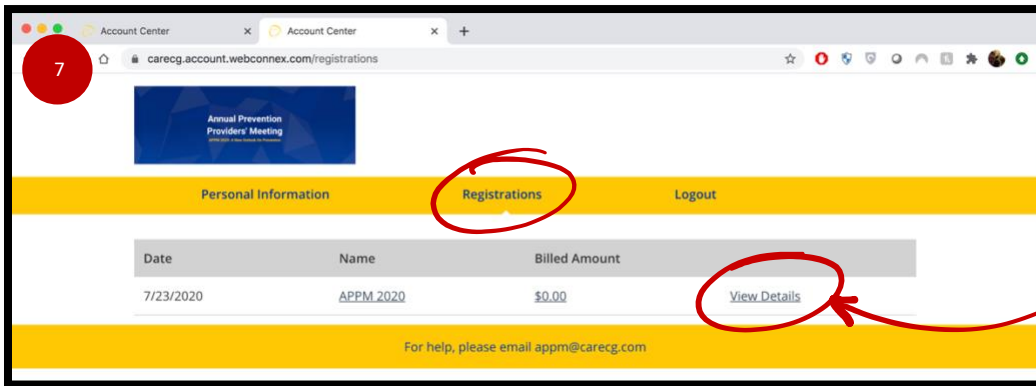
Account Center
Account Center
+
7
carecg.account.webconnex.com/registrations

Annual Prevention Providers' Meeting
APPM 2020: A New Outlook for Prevention

Personal Information
Registrations
Logout

| Date | Name | Billed Amount | |
|---|---|---|---|
| 7/23/2020 | APPM 2020 | $0.00 | View Details |

For help, please email appm@carecg.com